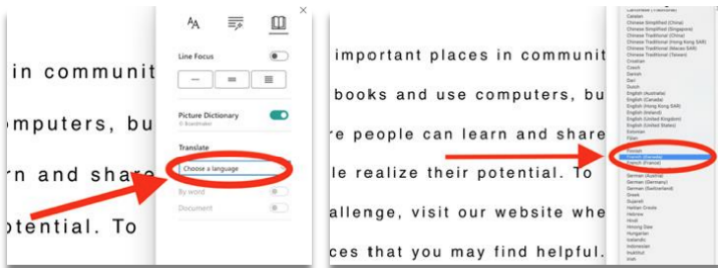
in communit
mputers, bu
rn and share
otential. To

Line Focus

Picture Dictionary
© Boardmaker

Translate
Choose a language
By word
Document

important places in communit
books and use computers, bu
re people can learn and share
le realize their potential. To
allenge, visit our website whe
ces that you may find helpful.

Cantonese (Traditional)
Catalan
Chinese Simplified (China)
Chinese Simplified (Singapore)
Chinese Traditional (China)
Chinese Traditional (Hong Kong SAR)
Chinese Traditional (Macao SAR)
Chinese Traditional (Taiwan)
Croatian
Czech
Danish
Dari
Dutch
English (Australia)
English (Canada)
English (India)
English (Ireland)
English (United Kingdom)
English (United States)
Estonian
Fijian
Filipino
Finnish
French (Canada)
French (France)
German
German (Austria)
German (Germany)
German (Switzerland)
Greek
Gujarati
Haitian Creole
Hebrew
Hindi
Hmong Daw
Hungarian
Icelandic
Indonesian
Inuktitut
Irish